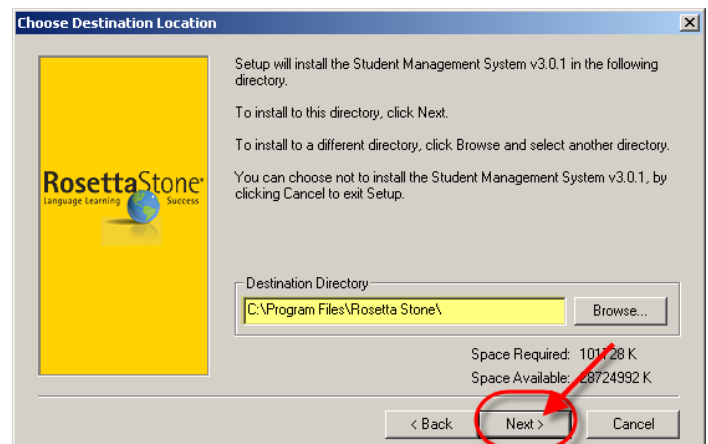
Choose Destination Location

RosettaStone
Language Learning Success

Setup will install the Student Management System v3.0.1 in the following directory.

To install to this directory, click Next.

To install to a different directory, click Browse and select another directory.

You can choose not to install the Student Management System v3.0.1, by clicking Cancel to exit Setup.

Destination Directory
C:\Program Files\Rosetta Stone\
Browse...

Space Required: 101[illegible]28 K
Space Available: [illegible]28724992 K

< Back
Next >
Cancel